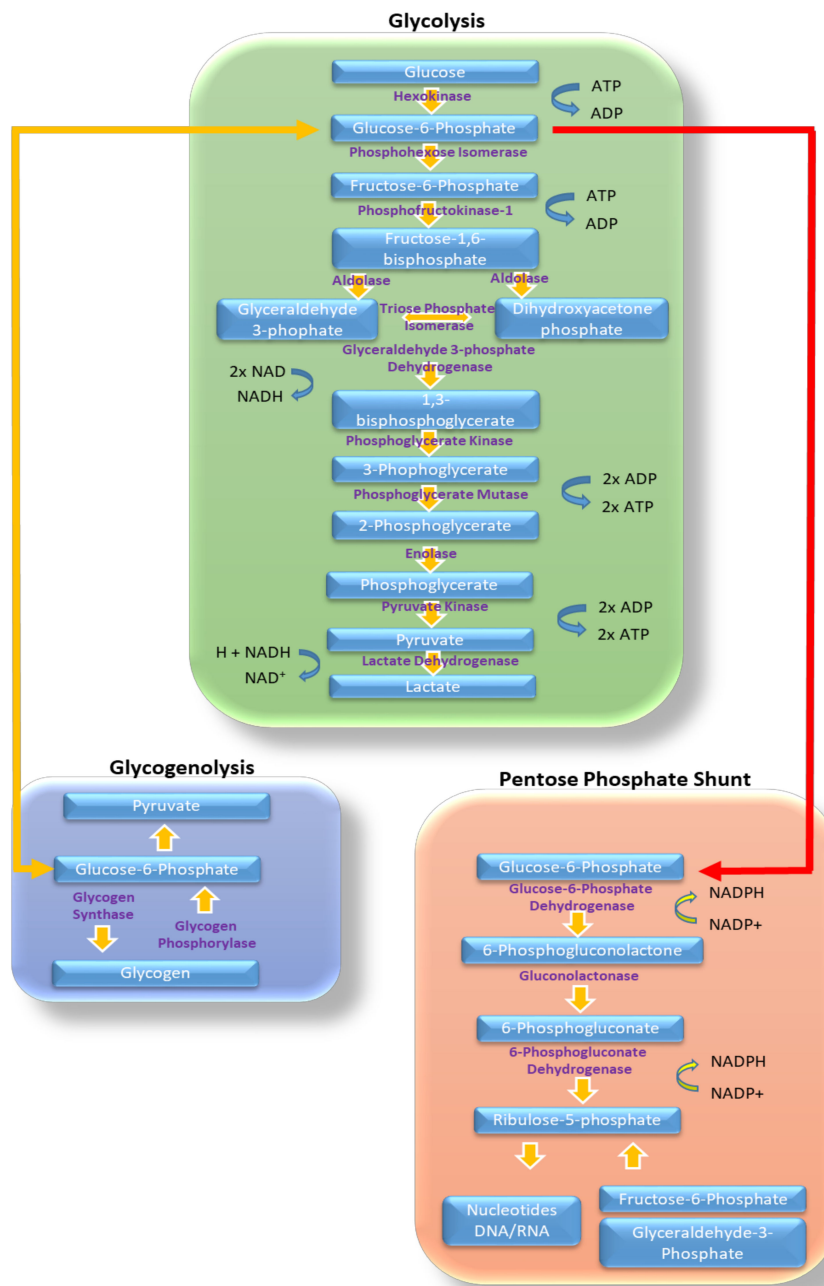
Glycolysis

Glucose
Hexokinase
ATP
ADP
Glucose-6-Phosphate
Phosphohexose Isomerase
Fructose-6-Phosphate
Phosphofructokinase-1
ATP
ADP
Fructose-1,6-bisphosphate
Aldolase
Aldolase
Glyceraldehyde 3-phophate
Triose Phosphate Isomerase
Dihydroxyacetone phosphate
Glyceraldehyde 3-phosphate Dehydrogenase
2x NAD
NADH
1,3-bisphosphoglycerate
Phosphoglycerate Kinase
3-Phophoglycerate
2x ADP
2x ATP
Phosphoglycerate Mutase
2-Phosphoglycerate
Enolase
Phosphoglycerate
Pyruvate Kinase
2x ADP
2x ATP
Pyruvate
H + NADH
NAD$^+$
Lactate Dehydrogenase
Lactate

Glycogenolysis

Pyruvate
Glucose-6-Phosphate
Glycogen Synthase
Glycogen Phosphorylase
Glycogen

Pentose Phosphate Shunt

Glucose-6-Phosphate
Glucose-6-Phosphate Dehydrogenase
NADPH
NADP+
6-Phosphogluconolactone
Gluconolactonase
6-Phosphogluconate
6-Phosphogluconate Dehydrogenase
NADPH
NADP+
Ribulose-5-phosphate
Nucleotides DNA/RNA
Fructose-6-Phosphate
Glyceraldehyde-3-Phosphate